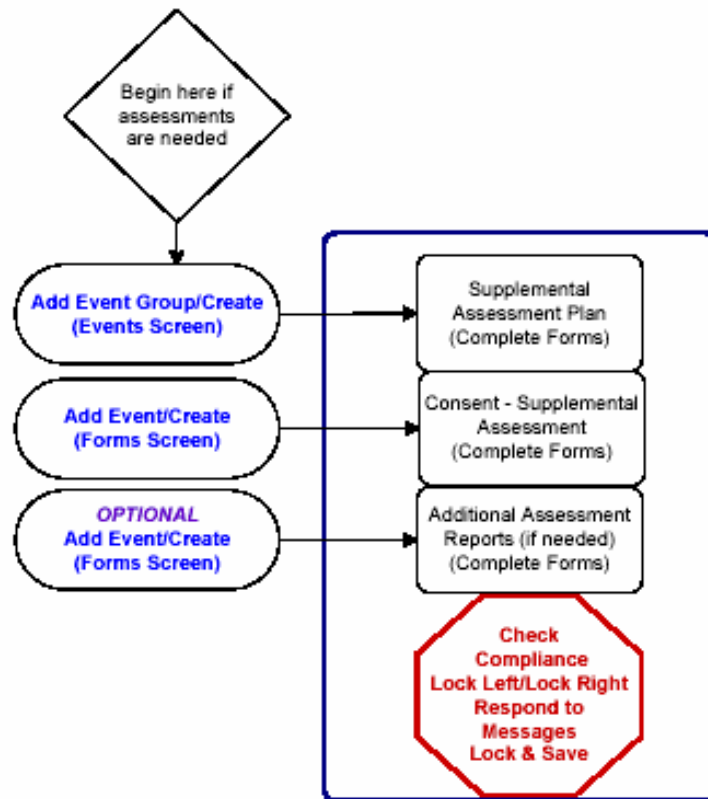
Begin here if assessments are needed

Add Event Group/Create (Events Screen)

Supplemental Assessment Plan (Complete Forms)

Add Event/Create (Forms Screen)

Consent - Supplemental Assessment (Complete Forms)

OPTIONAL
Add Event/Create (Forms Screen)

Additional Assessment Reports (if needed) (Complete Forms)

Check Compliance
Lock Left/Lock Right
Respond to Messages
Lock & Save